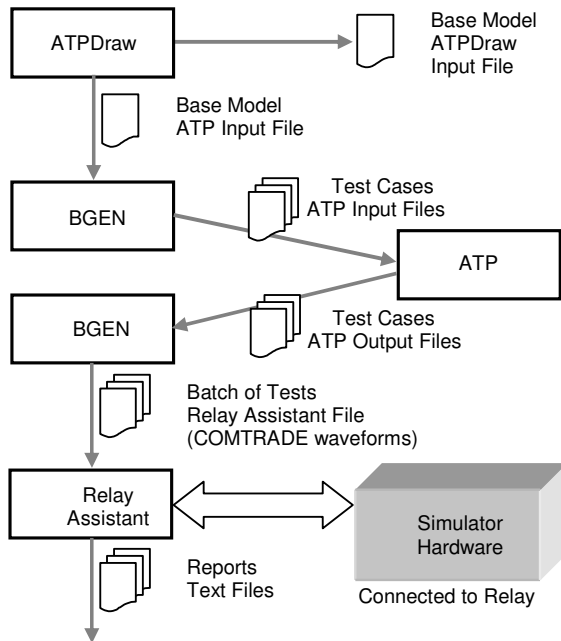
ATPDraw

Base Model
ATPDraw
Input File

Base Model
ATP Input File

BGEN

Test Cases
ATP Input Files

ATP

BGEN

Test Cases
ATP Output Files

Batch of Tests
Relay Assistant File
(COMTRADE waveforms)

Relay
Assistant

Simulator
Hardware

Connected to Relay

Reports
Text Files